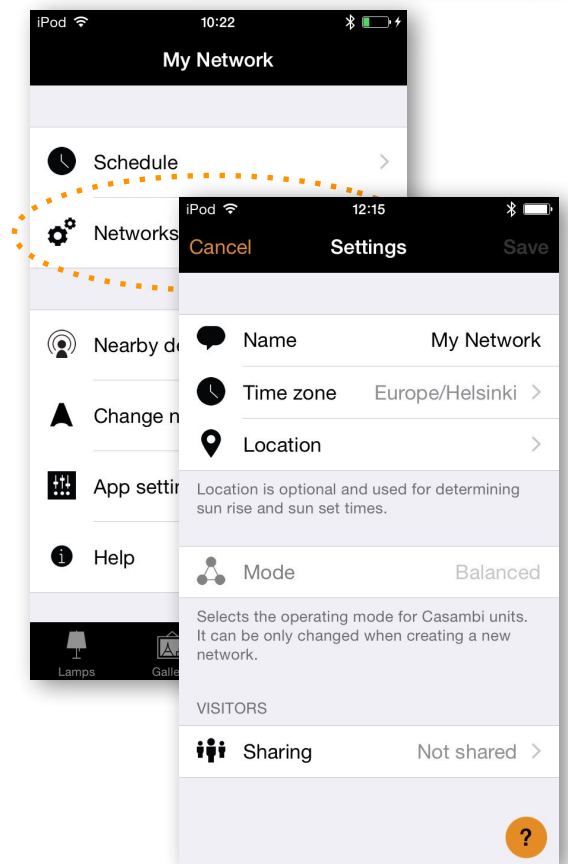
iPod 10:22

My Network

Schedule

Networks

Nearby d

Change n

App setti

Help

Lamps

Galle

iPod 12:15

Cancel Settings Save

Name My Network

Time zone Europe/Helsinki

Location

Location is optional and used for determining sun rise and sun set times.

Mode Balanced

Selects the operating mode for Casambi units. It can be only changed when creating a new network.

VISITORS

Sharing Not shared

?